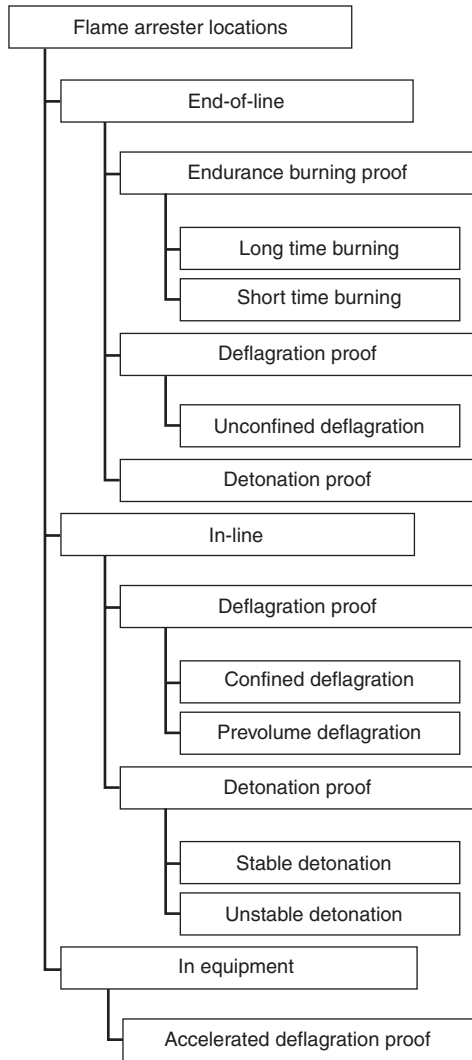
Flame arrester locations

End-of-line

Endurance burning proof

Long time burning

Short time burning

Deflagration proof

Unconfined deflagration

Detonation proof

In-line

Deflagration proof

Confined deflagration

Prevolume deflagration

Detonation proof

Stable detonation

Unstable detonation

In equipment

Accelerated deflagration proof